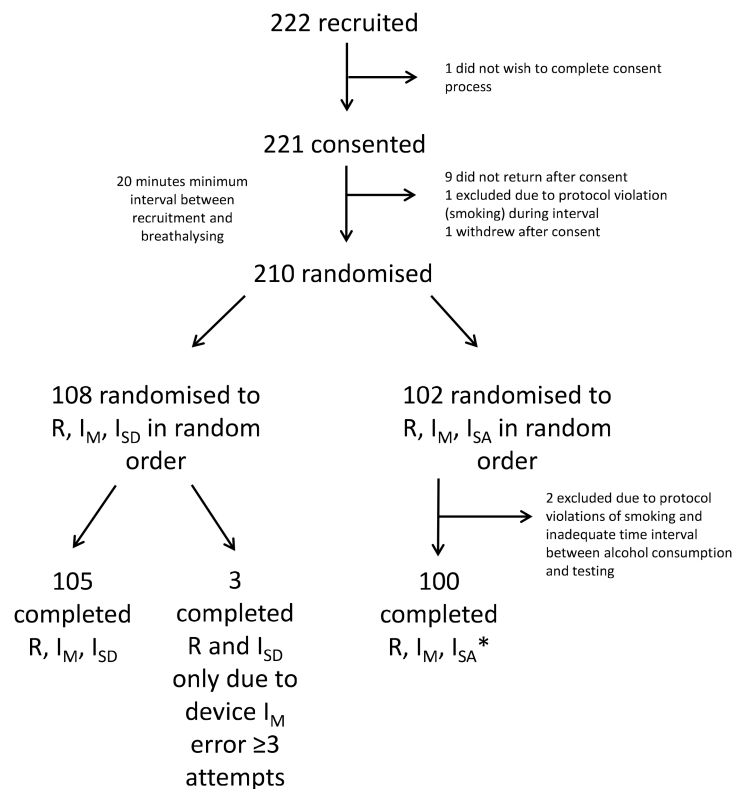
222 recruited

1 did not wish to complete consent process

221 consented

20 minutes minimum interval between recruitment and breathalysing

9 did not return after consent
1 excluded due to protocol violation (smoking) during interval
1 withdrew after consent

210 randomised

108 randomised to R, $I_M$, $I_{SD}$ in random order

102 randomised to R, $I_M$, $I_{SA}$ in random order

2 excluded due to protocol violations of smoking and inadequate time interval between alcohol consumption and testing

105 completed R, $I_M$, $I_{SD}$

3 completed R and $I_{SD}$ only due to device $I_M$ error ≥3 attempts

100 completed R, $I_M$, $I_{SA}$*